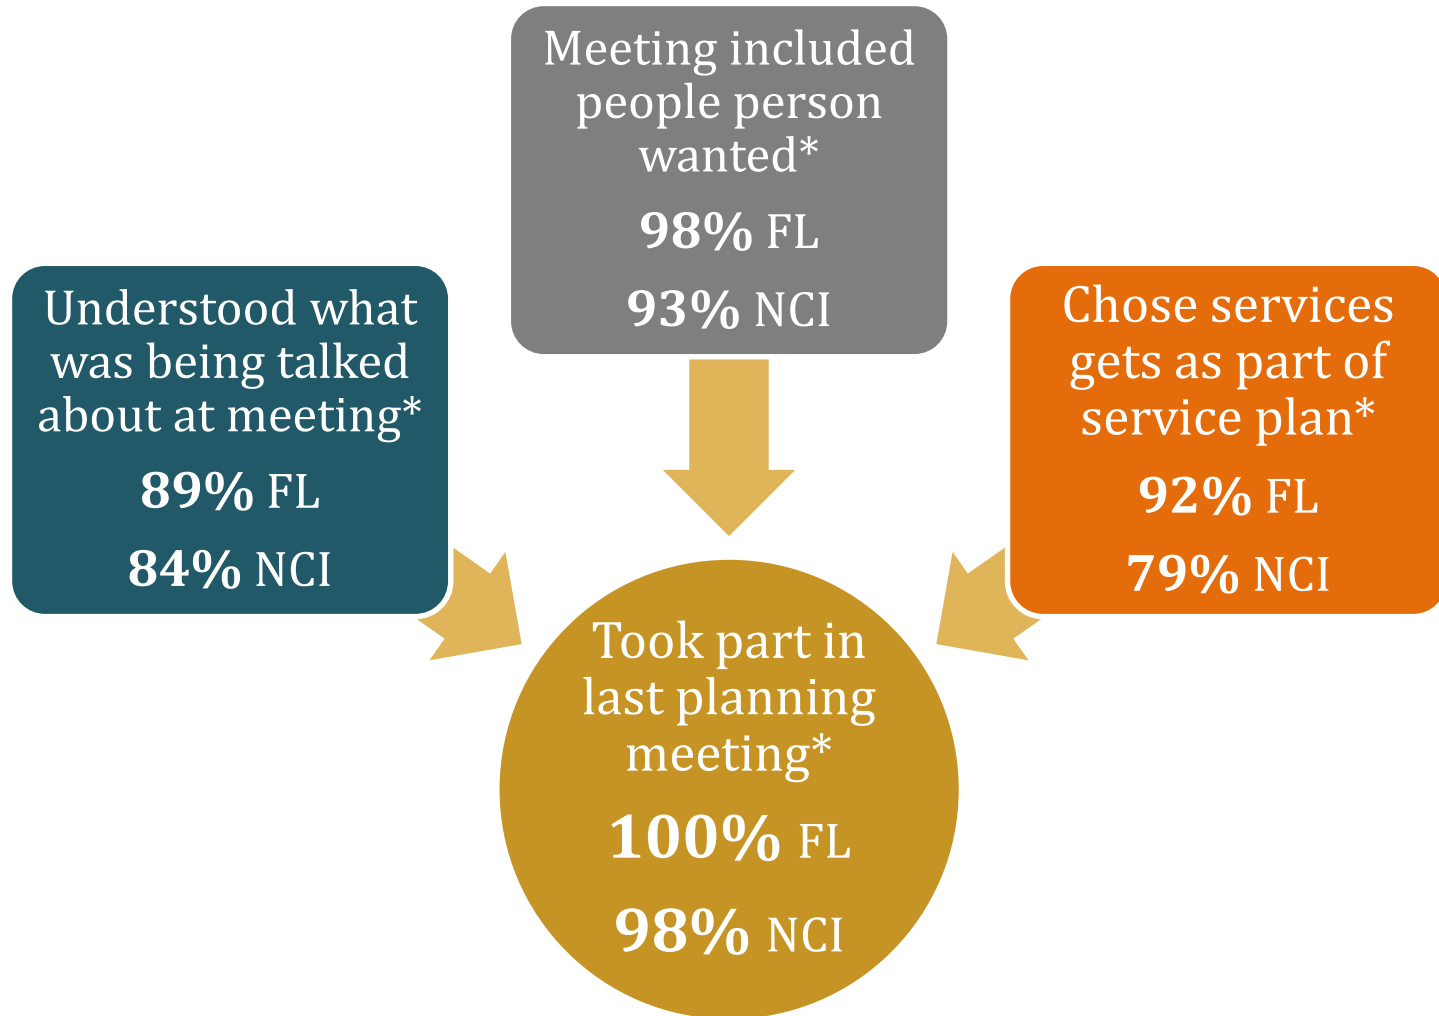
Meeting included people person wanted*

**98%** FL

**93%** NCI

Understood what was being talked about at meeting*

**89%** FL

**84%** NCI

Chose services gets as part of service plan*

**92%** FL

**79%** NCI

Took part in last planning meeting*

**100%** FL

**98%** NCI